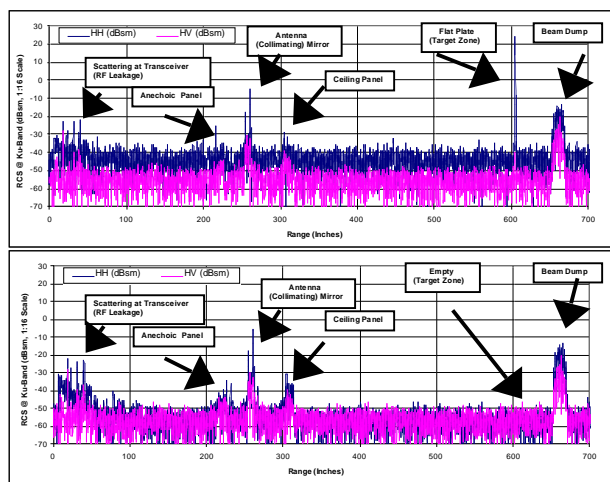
HH (dBsm)
HV (dBsm)

Scattering at Transceiver (RF Leakage)

Anechoic Panel

Antenna (Collimating) Mirror

Ceiling Panel

Flat Plate (Target Zone)

Beam Dump

RCS @ Ku-Band (dBsm, 1:16 Scale)

30
20
10
0
-10
-20
-30
-40
-50
-60
-70

0
100
200
300
400
500
600
700

Range (Inches)

HH (dBsm)
HV (dBsm)

Scattering at Transceiver (RF Leakage)

Anechoic Panel

Antenna (Collimating) Mirror

Ceiling Panel

Empty (Target Zone)

Beam Dump

RCS @ Ku-Band (dBsm, 1:16 Scale)

30
20
10
0
-10
-20
-30
-40
-50
-60
-70

0
100
200
300
400
500
600
700

Range (Inches)